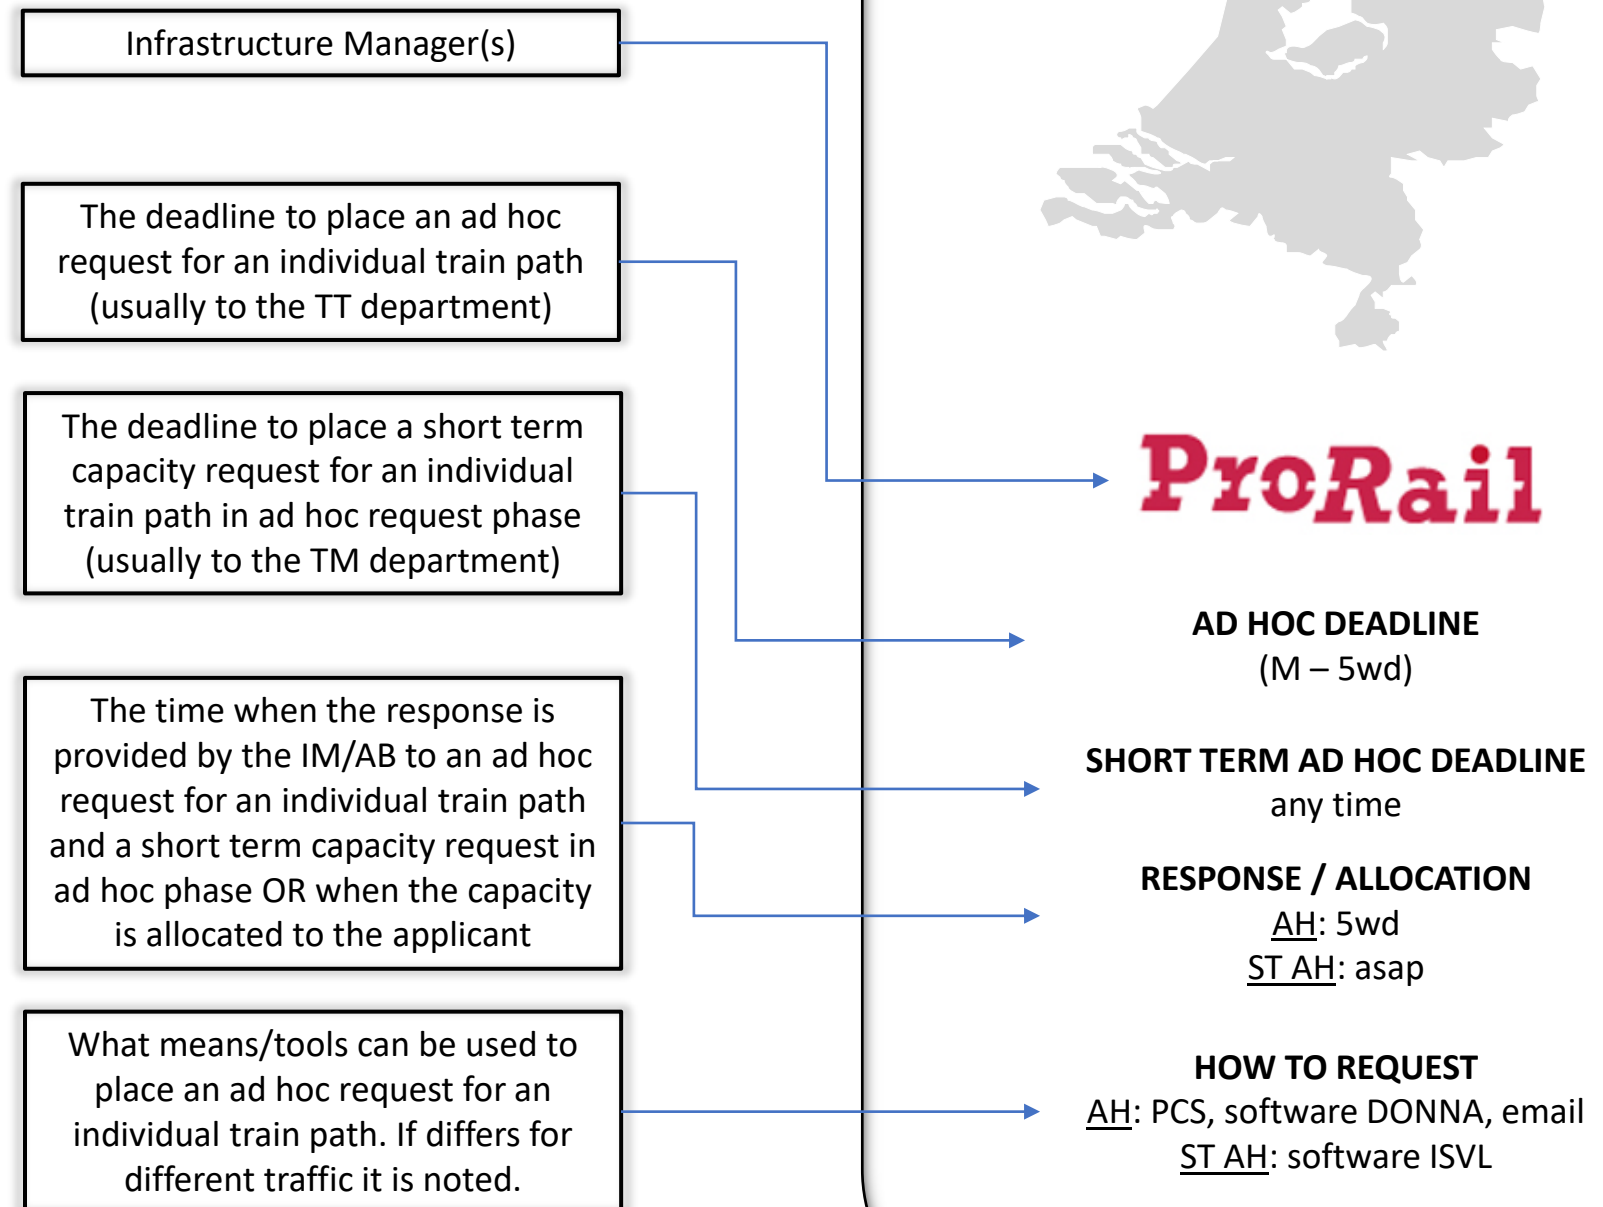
Infrastructure Manager(s)

The deadline to place an ad hoc request for an individual train path (usually to the TT department)

The deadline to place a short term capacity request for an individual train path in ad hoc request phase (usually to the TM department)

The time when the response is provided by the IM/AB to an ad hoc request for an individual train path and a short term capacity request in ad hoc phase OR when the capacity is allocated to the applicant

What means/tools can be used to place an ad hoc request for an individual train path. If differs for different traffic it is noted.

ProRail

AD HOC DEADLINE
(M – 5wd)

SHORT TERM AD HOC DEADLINE
any time

RESPONSE / ALLOCATION
AH: 5wd
ST AH: asap

HOW TO REQUEST
AH: PCS, software DONNA, email
ST AH: software ISVL